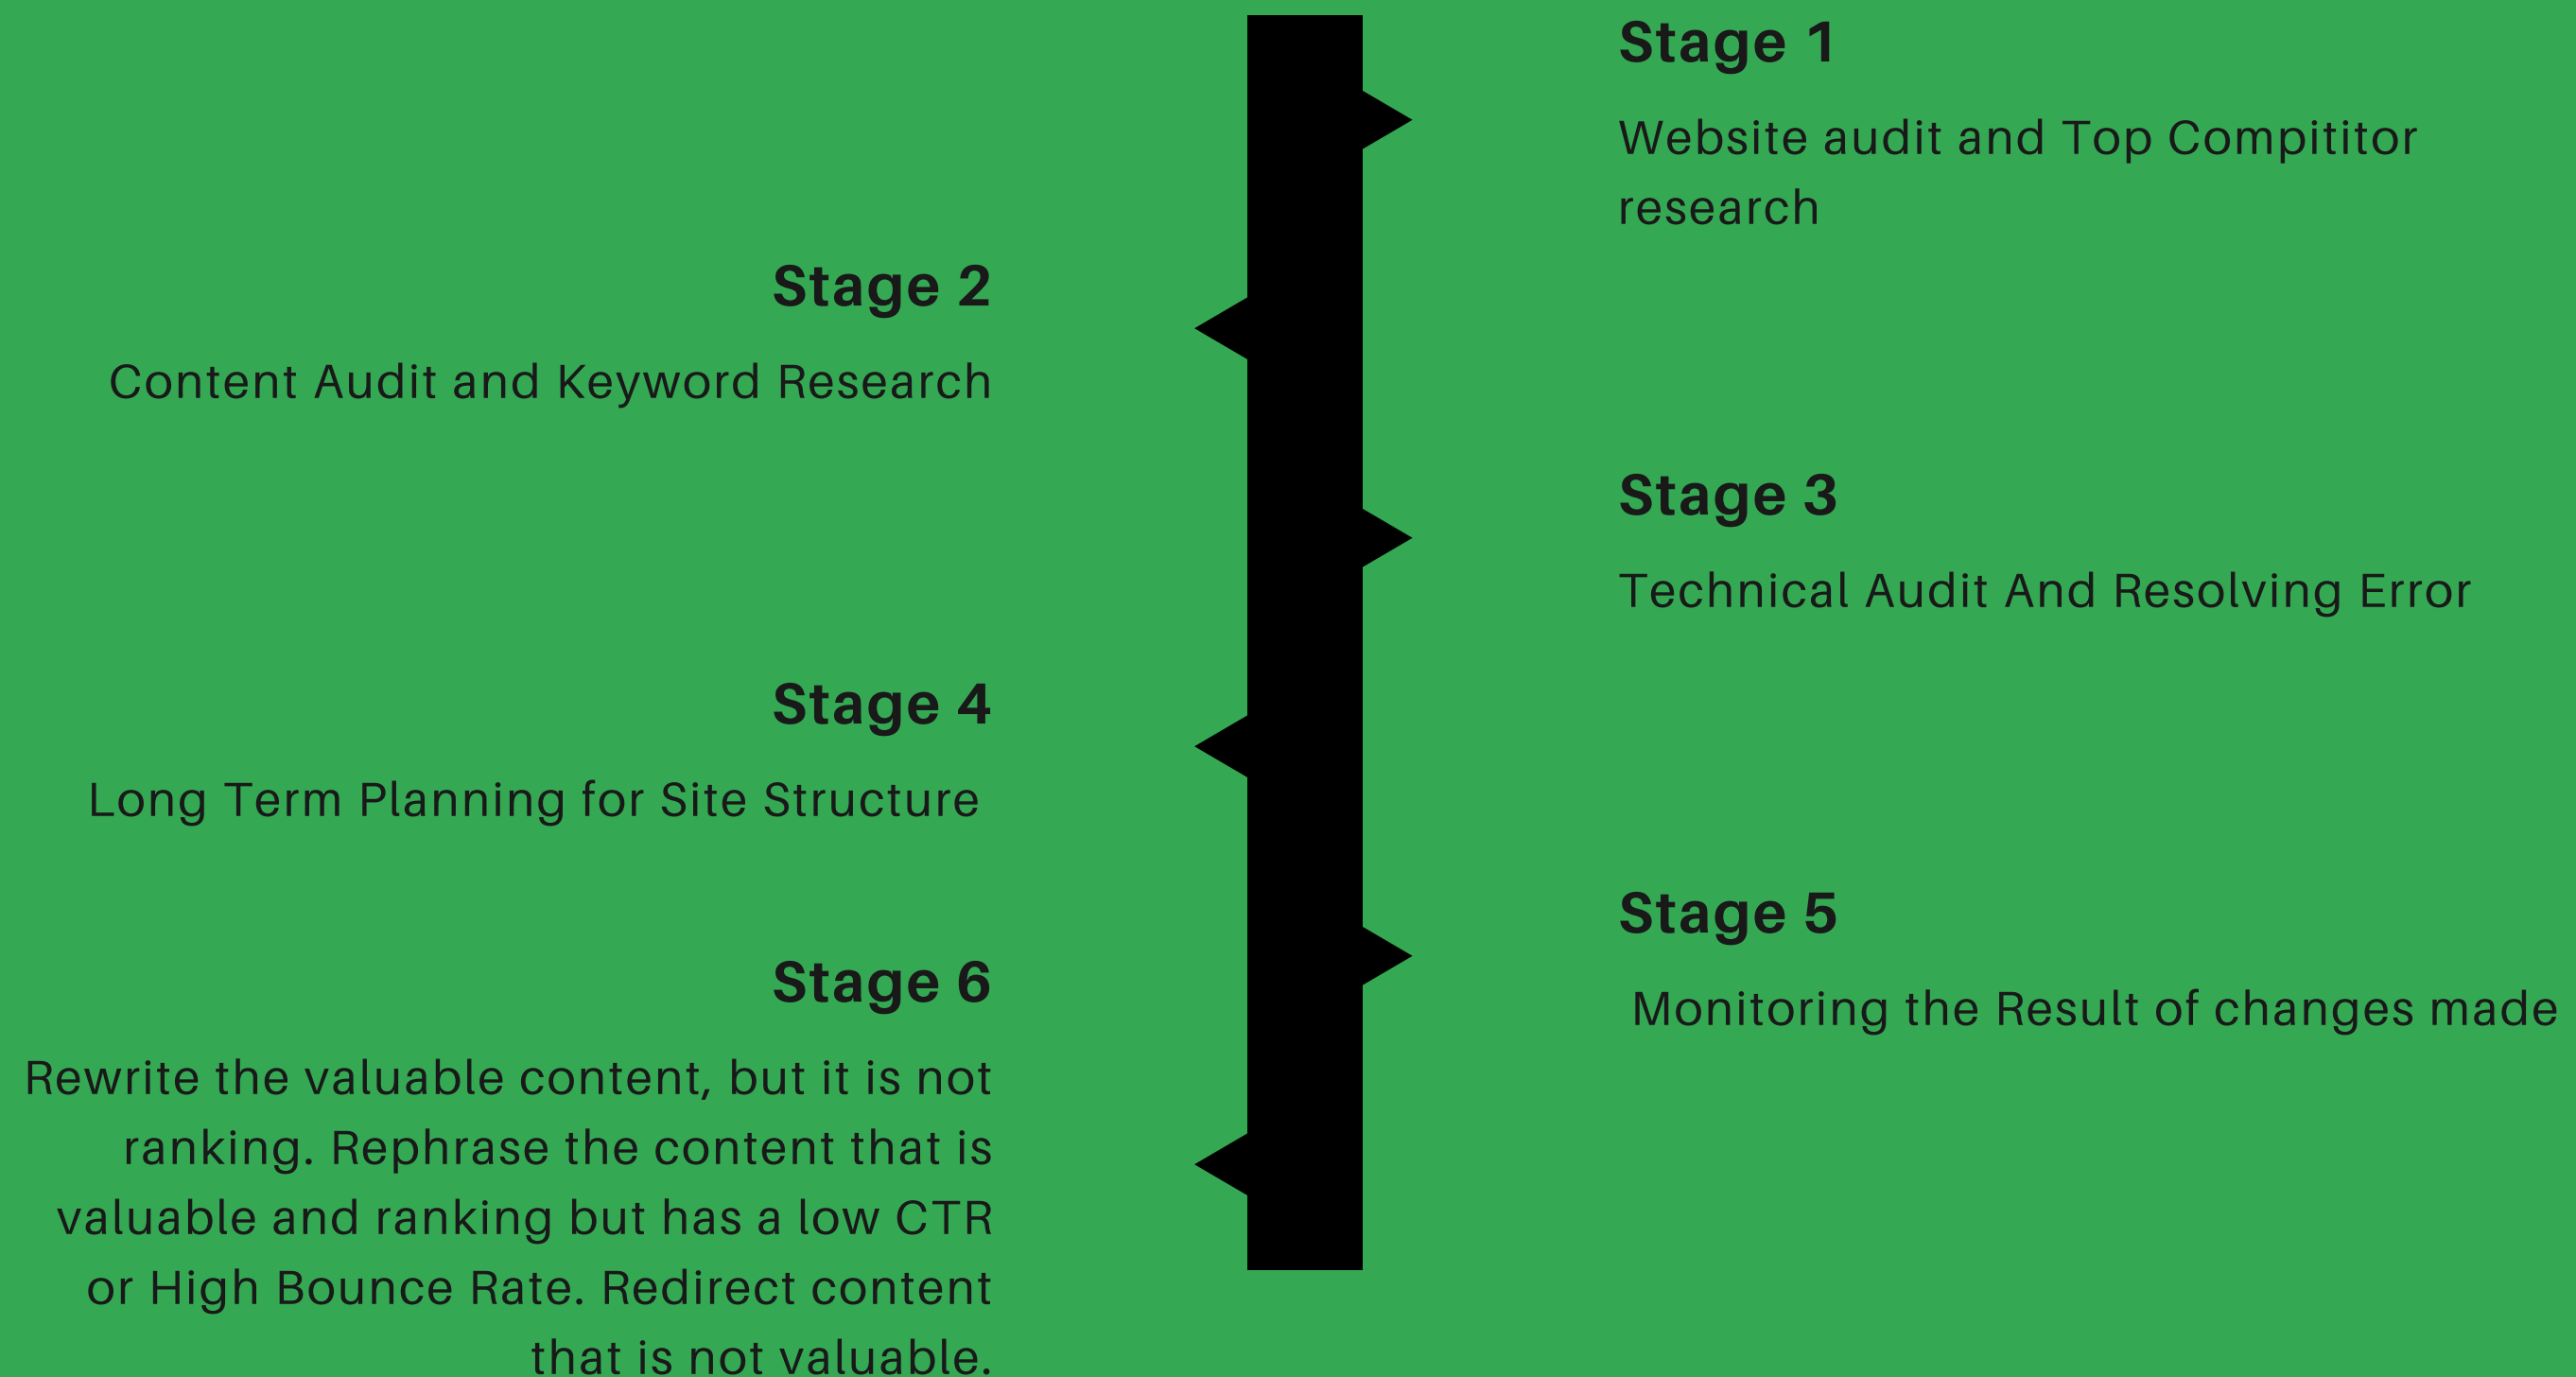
Stage 1

Website audit and Top Compititor research

Stage 2

Content Audit and Keyword Research

Stage 3

Technical Audit And Resolving Error

Stage 4

Long Term Planning for Site Structure

Stage 5

Monitoring the Result of changes made

Stage 6

Rewrite the valuable content, but it is not ranking. Rephrase the content that is valuable and ranking but has a low CTR or High Bounce Rate. Redirect content that is not valuable.